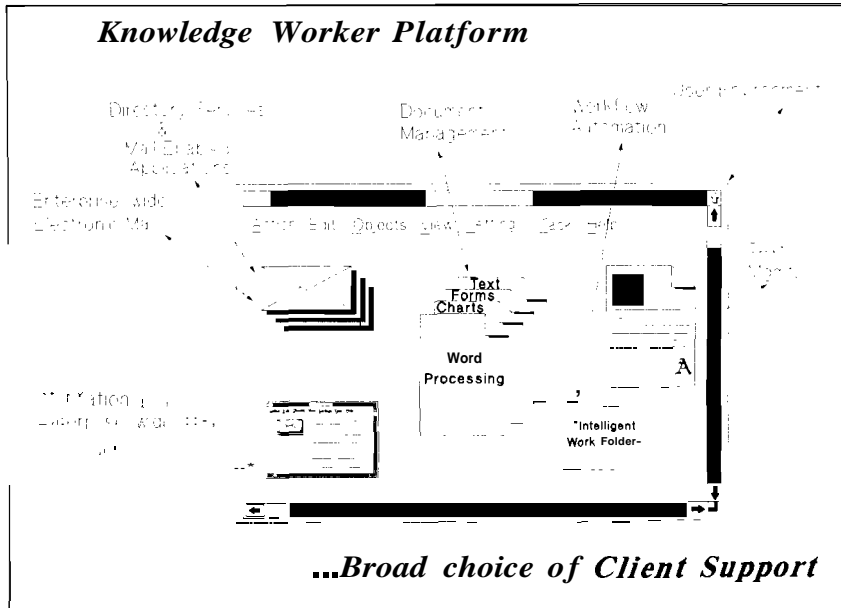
Knowledge Worker Platform

Directory Services & Mail Enabled Applications

Document Management

Workflow Automation

User Environment

Enterprise-wide Electronic Mail

Action Edit Objects View Setting Desk Help

Text

Forms

Charts

Word Processing

Task Mgmt

Information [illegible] Enterprise-wide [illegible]

"Intelligent Work Folder"

...Broad choice of Client Support